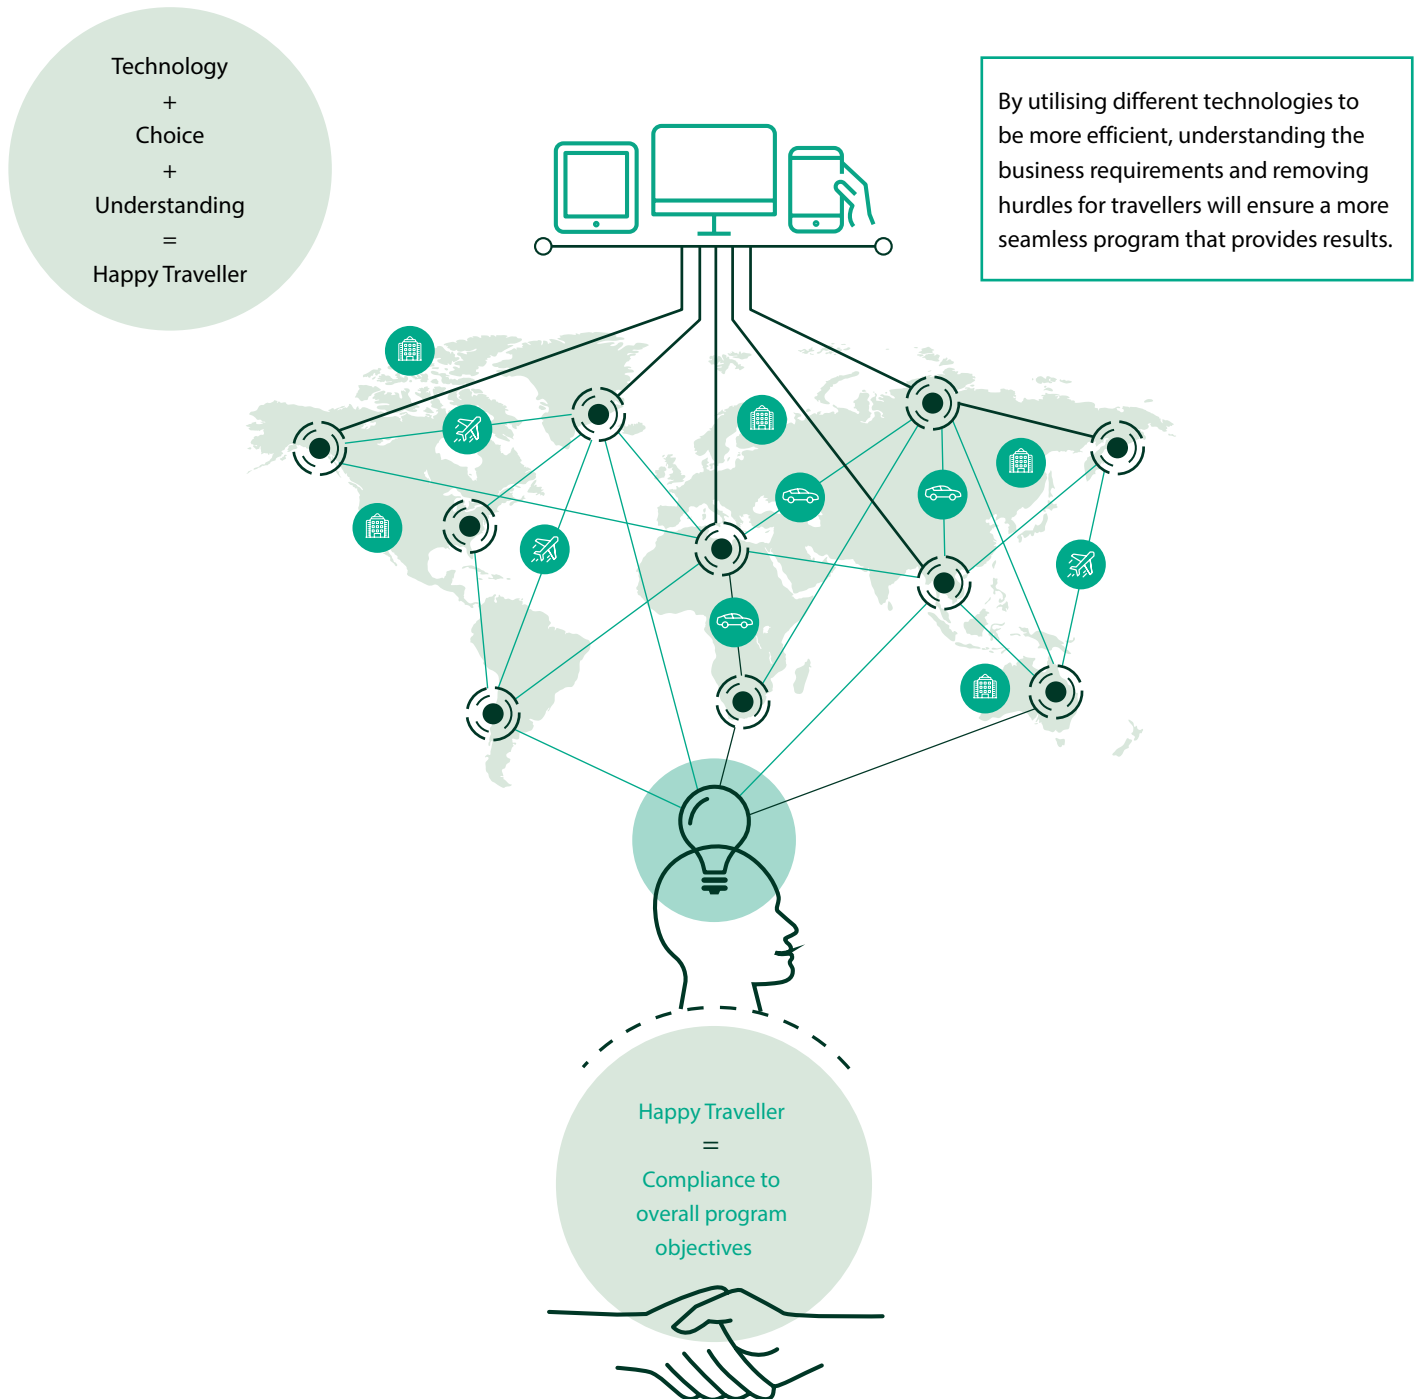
Technology
+
Choice
+
Understanding
=
Happy Traveller

By utilising different technologies to be more efficient, understanding the business requirements and removing hurdles for travellers will ensure a more seamless program that provides results.

Happy Traveller
=
Compliance to overall program objectives